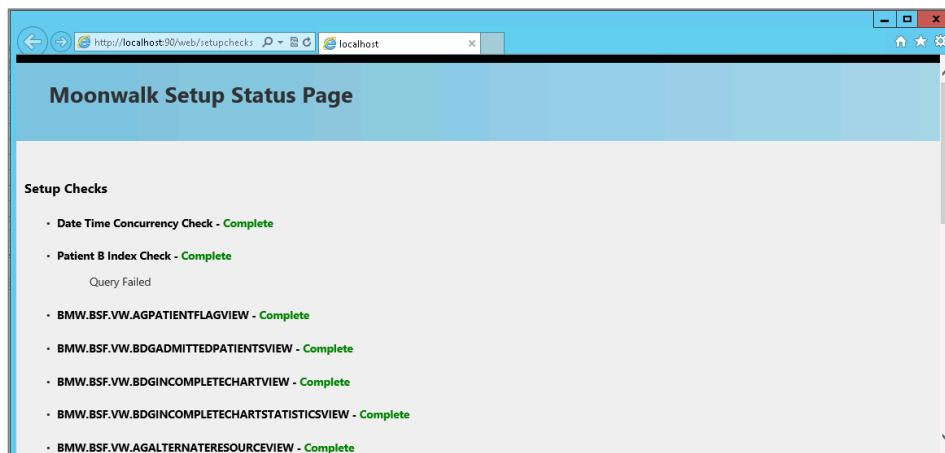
http://localhost:90/web/setupchecks
localhost

Moonwalk Setup Status Page

Setup Checks

- Date Time Concurrency Check - Complete
- Patient B Index Check - Complete

Query Failed

- BMW.BSF.VW.AGPATIENTFLAGVIEW - Complete
- BMW.BSF.VW.BDGADMITTEDPATIENTSVIEW - Complete
- BMW.BSF.VW.BDGINCOMPLETECHARTVIEW - Complete
- BMW.BSF.VW.BDGINCOMPLETECHARTSTATISTICSVIEW - Complete
- BMW.BSF.VW.AGALTERNATERESOURCEVIEW - Complete